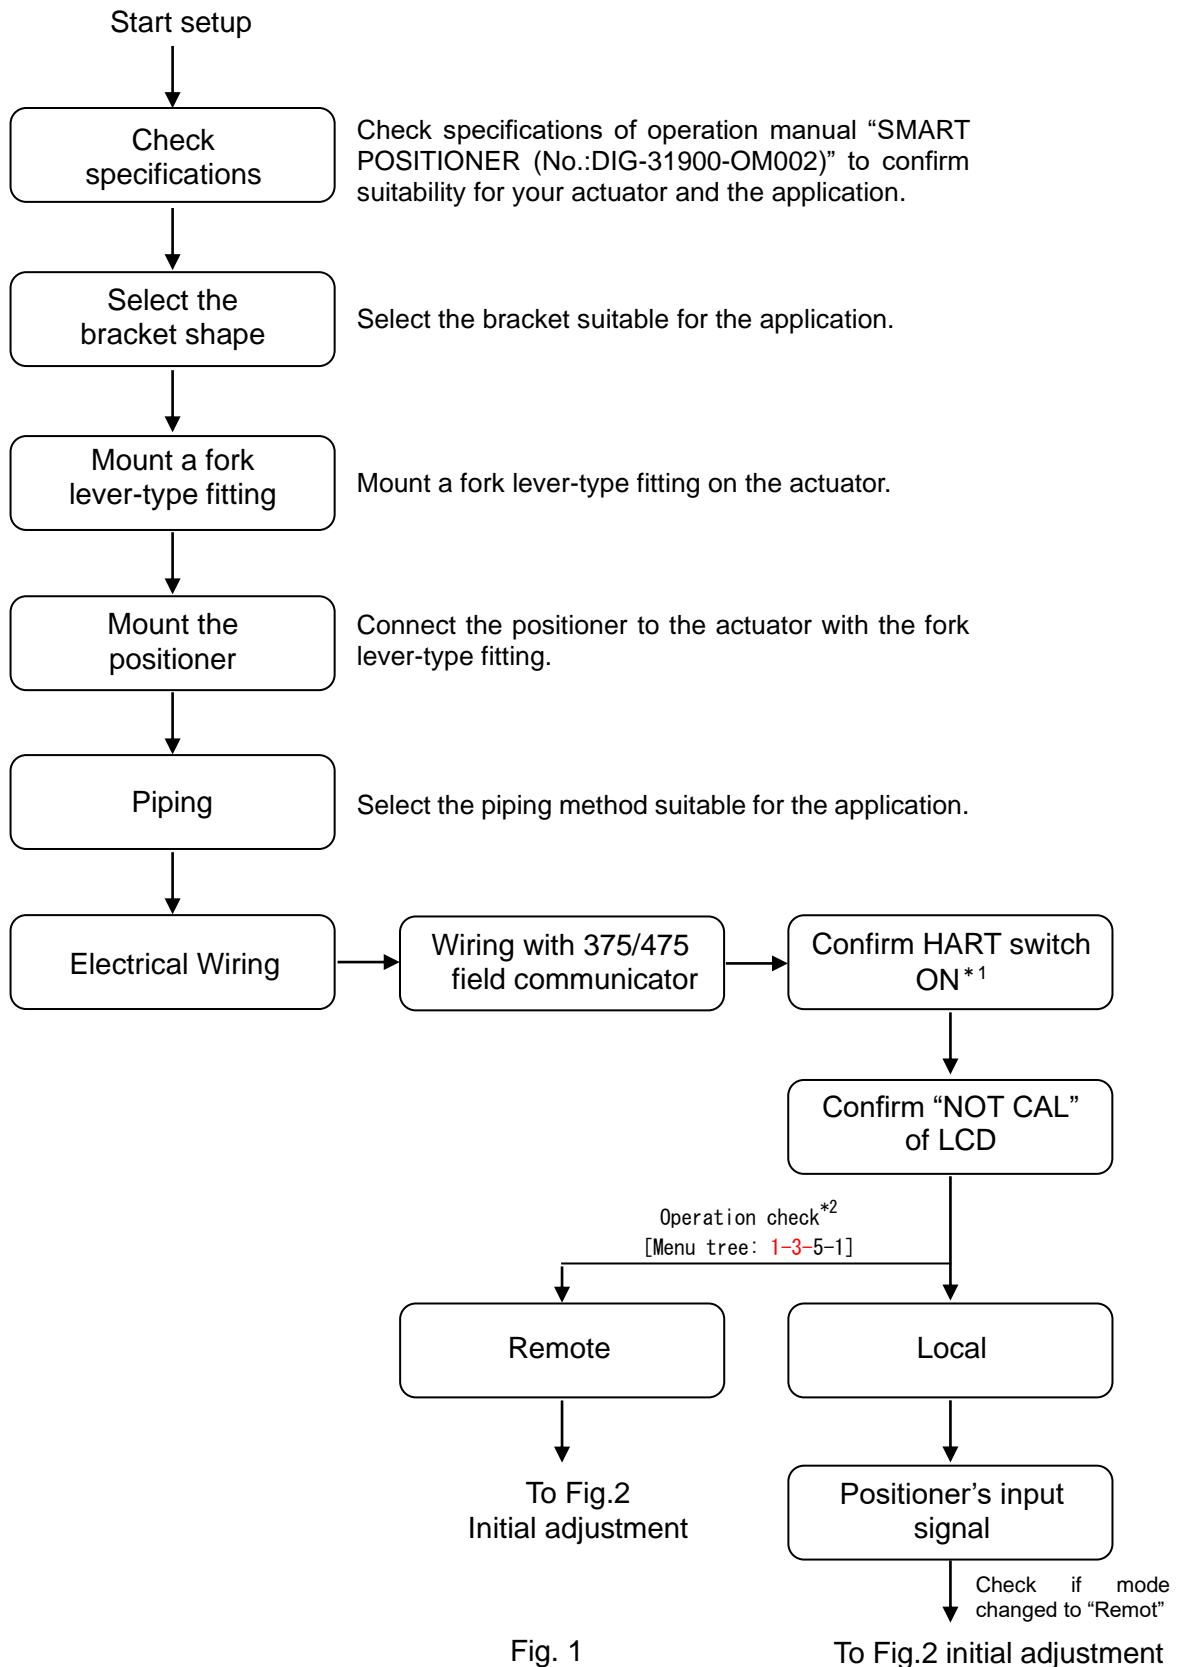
Start setup

Check specifications

Check specifications of operation manual “SMART POSITIONER (No.:DIG-31900-OM002)” to confirm suitability for your actuator and the application.

Select the bracket shape

Select the bracket suitable for the application.

Mount a fork lever-type fitting

Mount a fork lever-type fitting on the actuator.

Mount the positioner

Connect the positioner to the actuator with the fork lever-type fitting.

Piping

Select the piping method suitable for the application.

Electrical Wiring

Wiring with 375/475 field communicator

Confirm HART switch ON$^{*1}$

Confirm “NOT CAL” of LCD

Operation check$^{*2}$
[Menu tree: 1-3-5-1]

Remote

Local

To Fig.2
Initial adjustment

Positioner’s input signal

Check if mode changed to “Remot”

Fig. 1

To Fig.2 initial adjustment